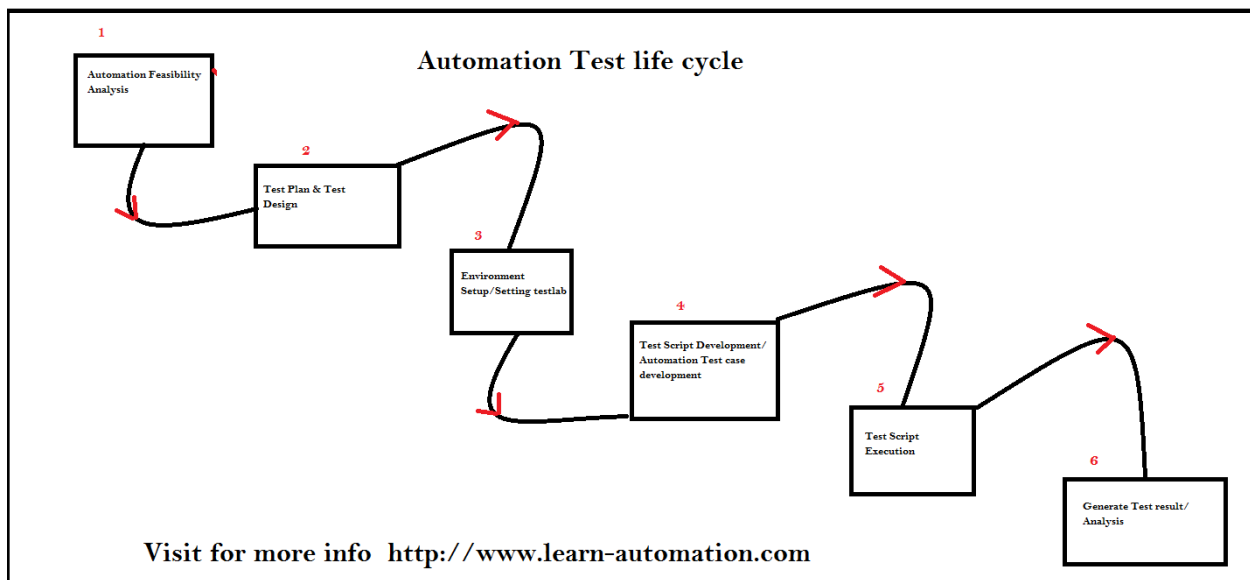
Automation Test life cycle

1

Automation Feasibility Analysis

2

Test Plan & Test Design

3

Environment Setup/Setting testlab

4

Test Script Development/ Automation Test case development

5

Test Script Execution

6

Generate Test result/ Analysis

Visit for more info http://www.learn-automation.com